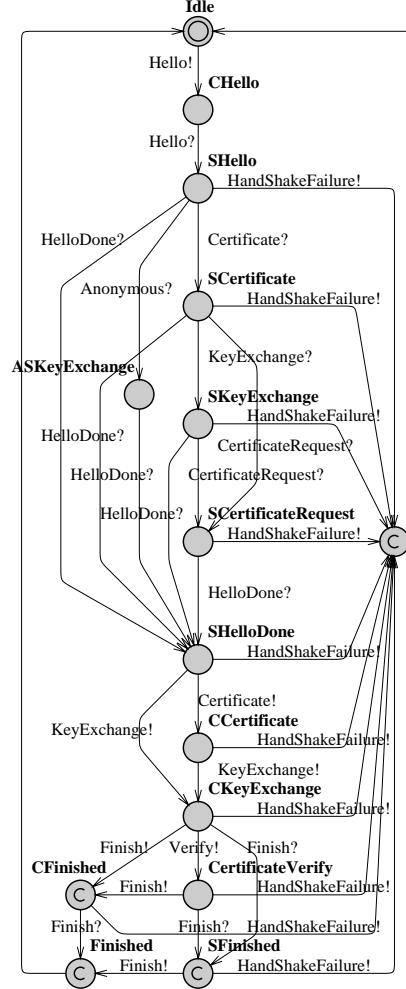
Idle

Hello!

CHello

Hello?

SHello

HandShakeFailure!

HelloDone?

Certificate?

Anonymous?

SCertificate

HandShakeFailure!

ASKeyExchange

KeyExchange?

SKeyExchange

HandShakeFailure!

HelloDone?

CertificateRequest?

HelloDone?

CertificateRequest?

HelloDone?

SCertificateRequest

HandShakeFailure!

C

HelloDone?

SHelloDone

HandShakeFailure!

Certificate!

KeyExchange!

CCertificate

HandShakeFailure!

KeyExchange!

CKeyExchange

HandShakeFailure!

Finish!

Verify!

Finish?

CFinished

CertificateVerify

Finish!

HandShakeFailure!

C

Finish?

Finish?

HandShakeFailure!

Finished

SFinished

C

Finish!

C

HandShakeFailure!